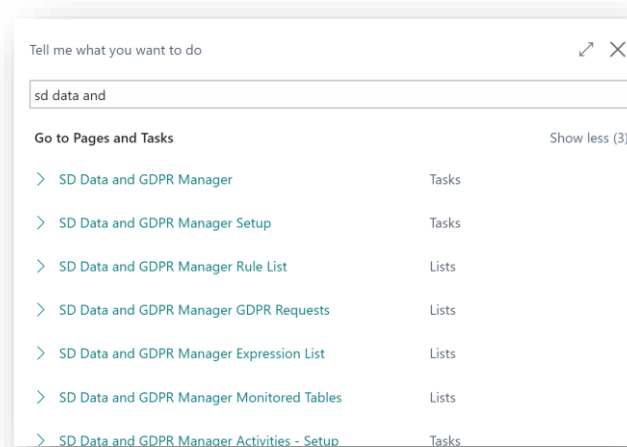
Tell me what you want to do

sd data and

Go to Pages and Tasks

Show less (3)

> SD Data and GDPR Manager | Tasks

> SD Data and GDPR Manager Setup | Tasks

> SD Data and GDPR Manager Rule List | Lists

> SD Data and GDPR Manager GDPR Requests | Lists

> SD Data and GDPR Manager Expression List | Lists

> SD Data and GDPR Manager Monitored Tables | Lists

> SD Data and GDPR Manager Activities - Setup | Tasks